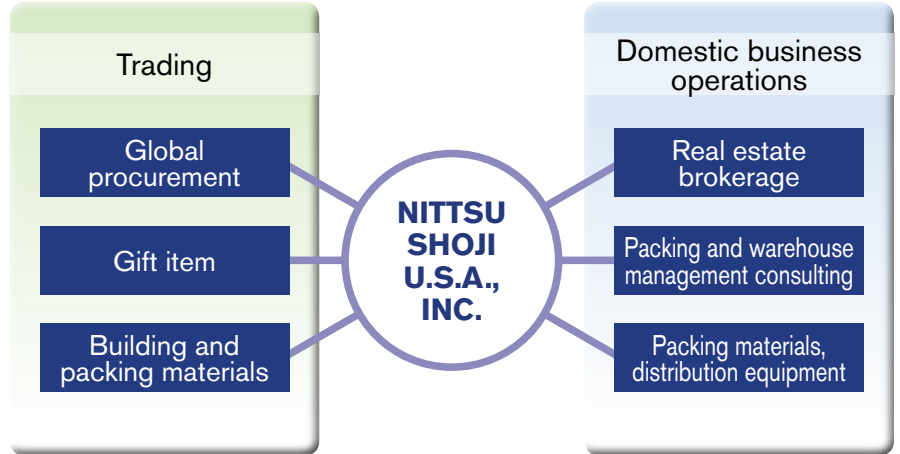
Trading

Global procurement

Gift item

Building and packing materials

NITTSU SHOJI U.S.A., INC.

Domestic business operations

Real estate brokerage

Packing and warehouse management consulting

Packing materials, distribution equipment